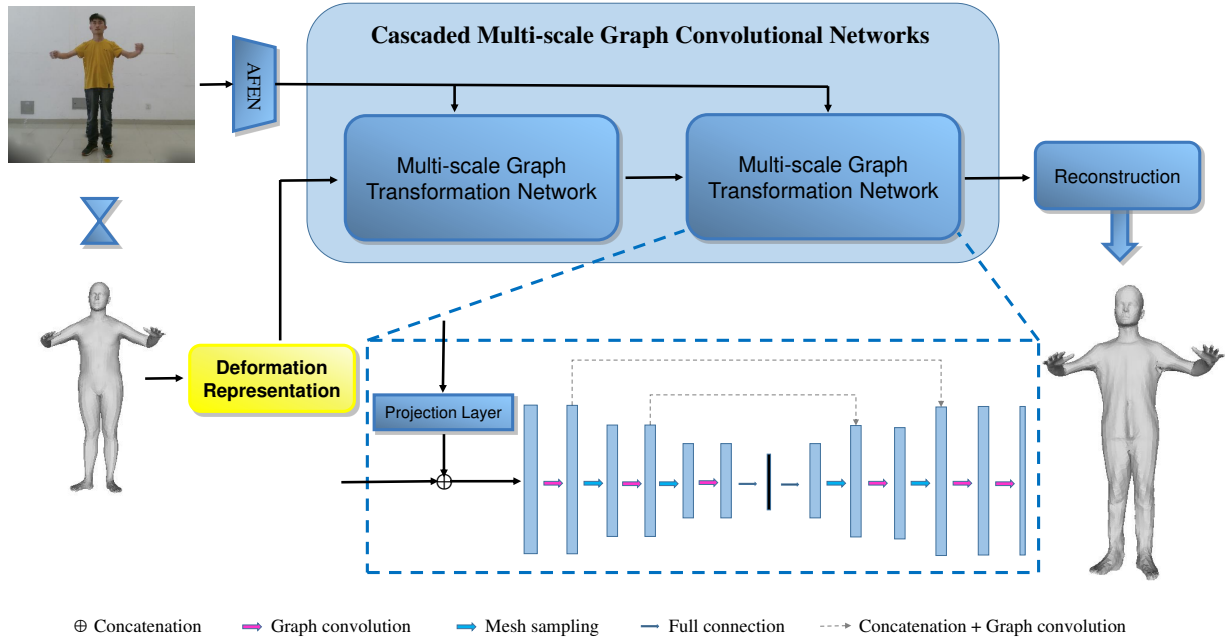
Cascaded Multi-scale Graph Convolutional Networks

AFEN

Multi-scale Graph Transformation Network

Multi-scale Graph Transformation Network

Reconstruction

Deformation Representation

Projection Layer

$\oplus$ Concatenation Graph convolution Mesh sampling Full connection Concatenation + Graph convolution